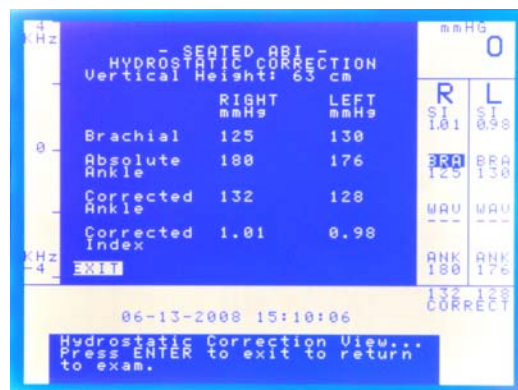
4
KHz

0

KHz
-4

- SEATED ABI -
HYDROSTATIC CORRECTION
Vertical Height: 63 cm

| | RIGHT mmHg | LEFT mmHg |
|---|---|---|
| Brachial | 125 | 130 |
| Absolute Ankle | 180 | 176 |
| Corrected Ankle | 132 | 128 |
| Corrected Index | 1.01 | 0.98 |

EXIT

06-13-2008 15:10:06

mmHG
0

R
SI
1.01

L
SI
0.98

BRA
125

BRA
130

WAV
---

WAV
---

ANK
180

ANK
176

132 128
CORRECT

Hydrostatic Correction View...
Press ENTER to exit to return
to exam.